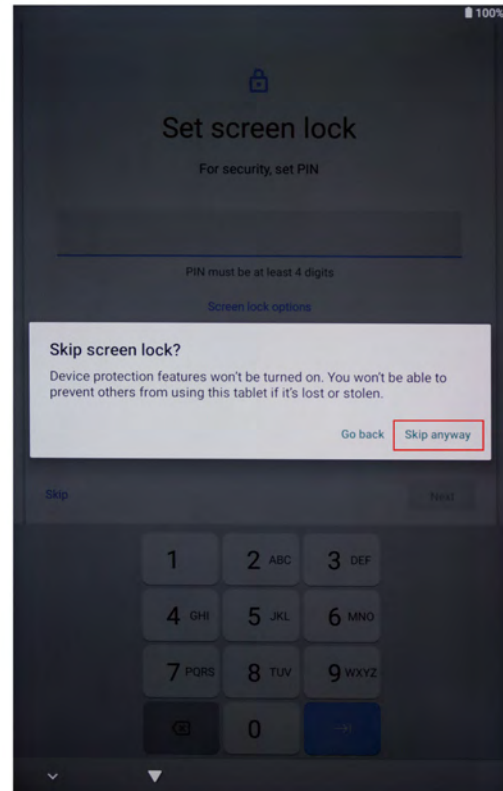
100%

Set screen lock

For security, set PIN

PIN must be at least 4 digits

Screen lock options

Skip screen lock?

Device protection features won't be turned on. You won't be able to prevent others from using this tablet if it's lost or stolen.

Go back Skip anyway

Skip

Next

1
2 ABC
3 DEF
4 GHI
5 JKL
6 MNO
7 PQRS
8 TUV
9 WXYZ
0